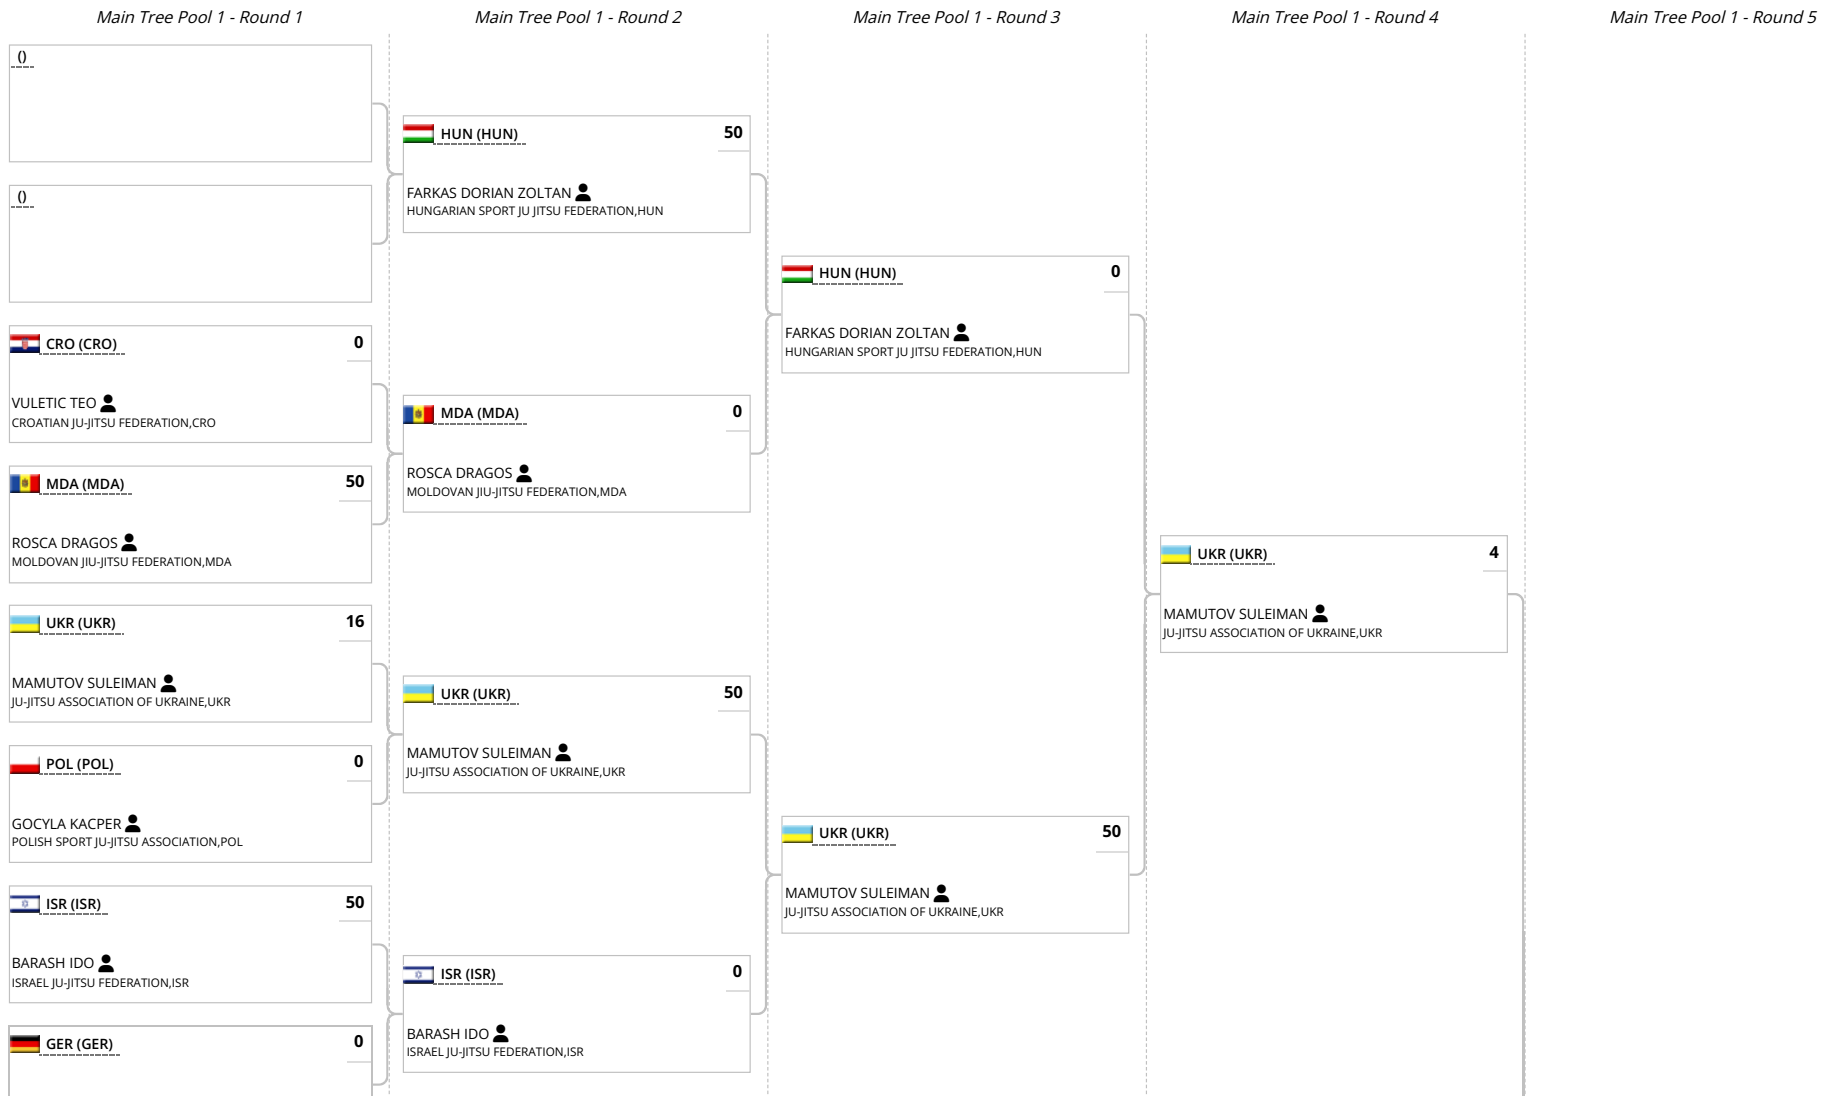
Main Tree Pool 1 - Round 1

()

()

CRO (CRO) 0
VULETIC TEO
CROATIAN JU-JITSU FEDERATION,CRO

MDA (MDA) 50
ROSCA DRAGOS
MOLDOVAN JIU-JITSU FEDERATION,MDA

UKR (UKR) 16
MAMUTOV SULEIMAN
JU-JITSU ASSOCIATION OF UKRAINE,UKR

POL (POL) 0
GOCYLA KACPER
POLISH SPORT JU-JITSU ASSOCIATION,POL

ISR (ISR) 50
BARASH IDO
ISRAEL JU-JITSU FEDERATION,ISR

GER (GER) 0

Main Tree Pool 1 - Round 2

HUN (HUN) 50
FARKAS DORIAN ZOLTAN
HUNGARIAN SPORT JU JITSU FEDERATION,HUN

MDA (MDA) 0
ROSCA DRAGOS
MOLDOVAN JIU-JITSU FEDERATION,MDA

UKR (UKR) 50
MAMUTOV SULEIMAN
JU-JITSU ASSOCIATION OF UKRAINE,UKR

ISR (ISR) 0
BARASH IDO
ISRAEL JU-JITSU FEDERATION,ISR

Main Tree Pool 1 - Round 3

HUN (HUN) 0
FARKAS DORIAN ZOLTAN
HUNGARIAN SPORT JU JITSU FEDERATION,HUN

UKR (UKR) 50
MAMUTOV SULEIMAN
JU-JITSU ASSOCIATION OF UKRAINE,UKR

Main Tree Pool 1 - Round 4

UKR (UKR) 4
MAMUTOV SULEIMAN
JU-JITSU ASSOCIATION OF UKRAINE,UKR

Main Tree Pool 1 - Round 5